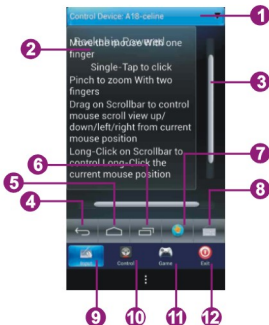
Control Device: A18-celine

1

2

Move the mouse With one finger

Single-Tap to click

Pinch to zoom With two fingers

Drag on Scrollbar to control mouse scroll view up/down/left/right from current mouse position

Long-Click on Scrollbar to control Long-Click the current mouse position

3

6

7

5

8

4

Input

Control

Game

Exit

9

10

11

12